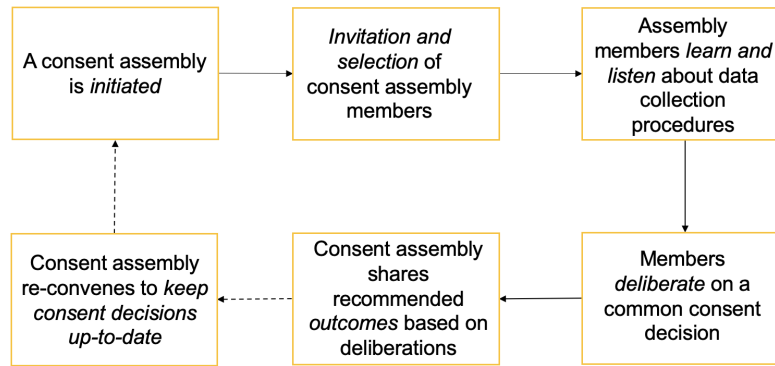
A consent assembly is initiated

Invitation and selection of consent assembly members

Assembly members learn and listen about data collection procedures

Members deliberate on a common consent decision

Consent assembly shares recommended outcomes based on deliberations

Consent assembly re-convenes to keep consent decisions up-to-date